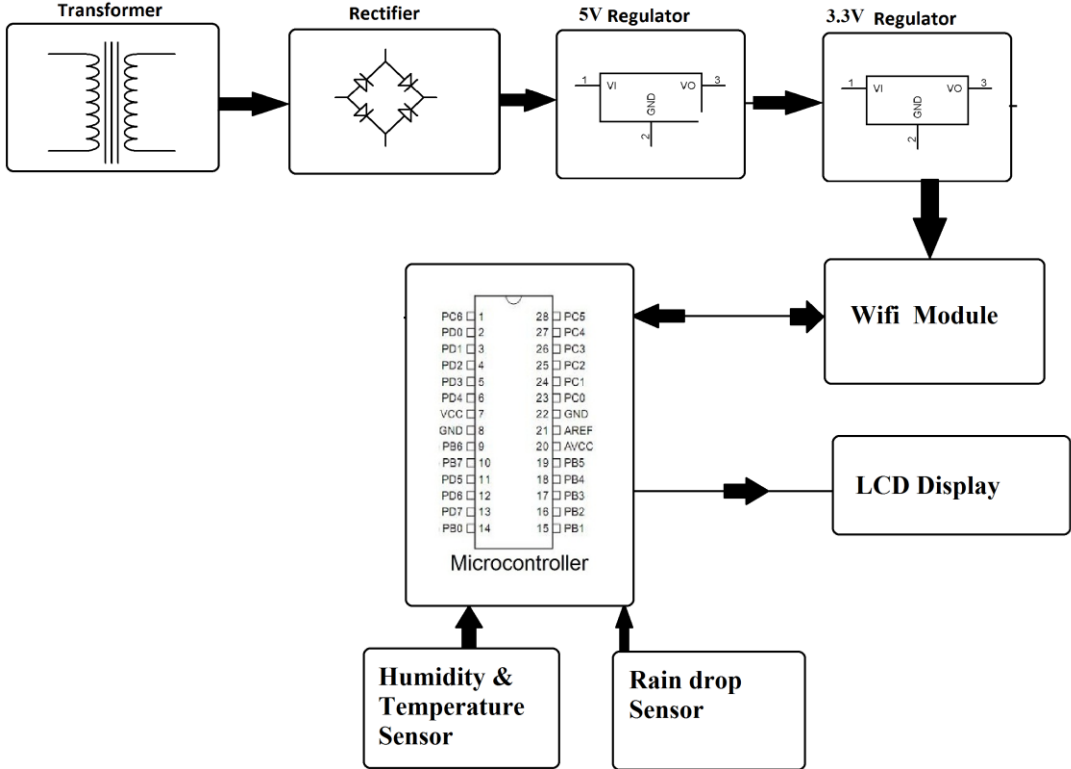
Transformer

Rectifier

5V Regulator

1 VI VO 3 GND 2

3.3V Regulator

1 VI VO 3 GND 2

Wifi Module

| | | | |
|---|---|---|---|
| PC6 | 1 | 28 | PC5 |
| PD0 | 2 | 27 | PC4 |
| PD1 | 3 | 26 | PC3 |
| PD2 | 4 | 25 | PC2 |
| PD3 | 5 | 24 | PC1 |
| PD4 | 6 | 23 | PC0 |
| VCC | 7 | 22 | GND |
| GND | 8 | 21 | AREF |
| PB6 | 9 | 20 | AVCC |
| PB7 | 10 | 19 | PB5 |
| PD5 | 11 | 18 | PB4 |
| PD6 | 12 | 17 | PB3 |
| PD7 | 13 | 16 | PB2 |
| PB0 | 14 | 15 | PB1 |

Microcontroller

LCD Display

Humidity & Temperature Sensor

Rain drop Sensor